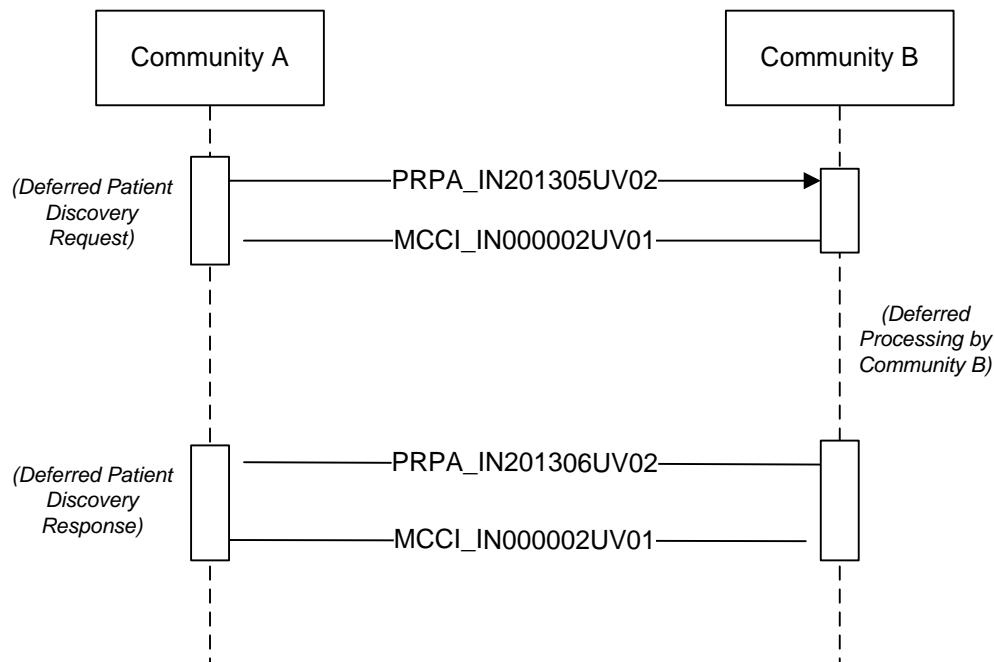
Community A

Community B

(Deferred Patient Discovery Request)

PRPA_IN201305UV02

MCCI_IN000002UV01

(Deferred Processing by Community B)

(Deferred Patient Discovery Response)

PRPA_IN201306UV02

MCCI_IN000002UV01